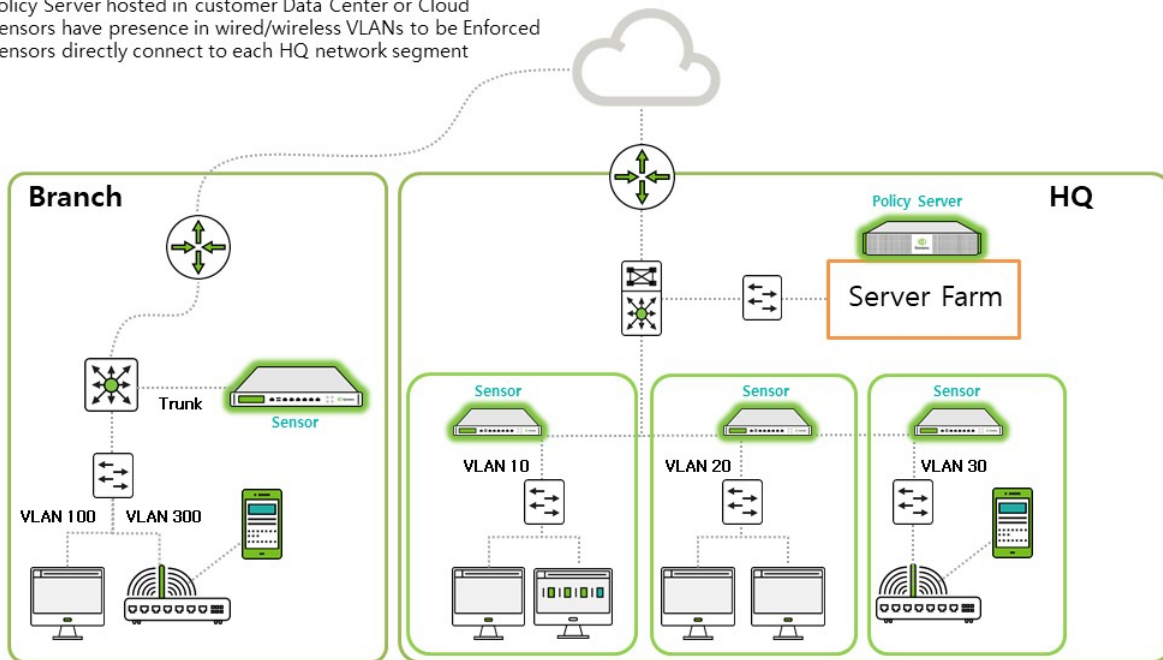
olicy Server hosted in customer Data Center or Cloud
ensors have presence in wired/wireless VLANs to be Enforced
ensors directly connect to each HQ network segment

Branch

Trunk

Sensor

VLAN 100 VLAN 300

HQ

Policy Server

Server Farm

Sensor

VLAN 10

Sensor

VLAN 20

Sensor

VLAN 30